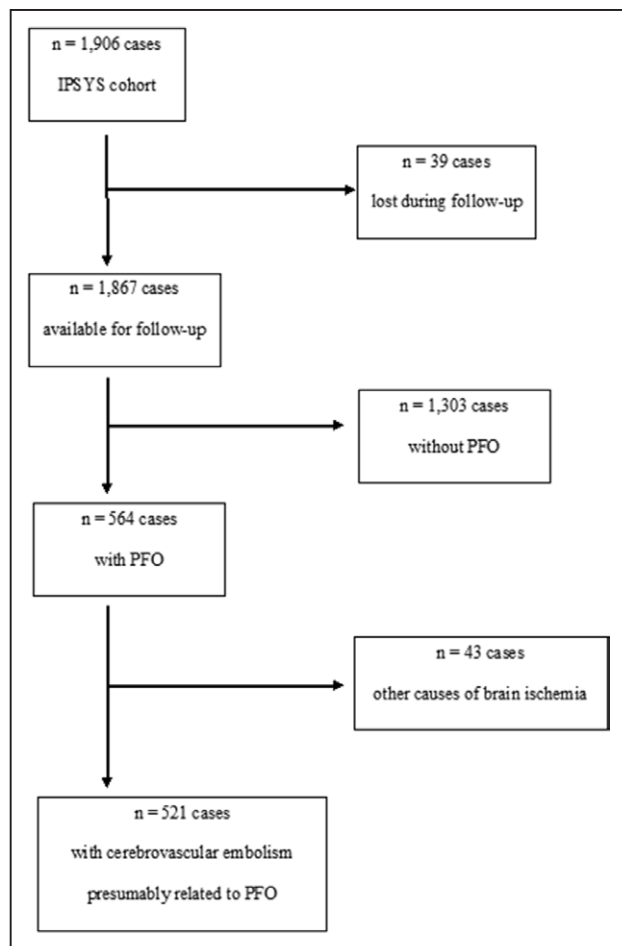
n = 1,906 cases
IPSYS cohort

n = 39 cases
lost during follow-up

n = 1,867 cases
available for follow-up

n = 1,303 cases
without PFO

n = 564 cases
with PFO

n = 43 cases
other causes of brain ischemia

n = 521 cases
with cerebrovascular embolism
presumably related to PFO